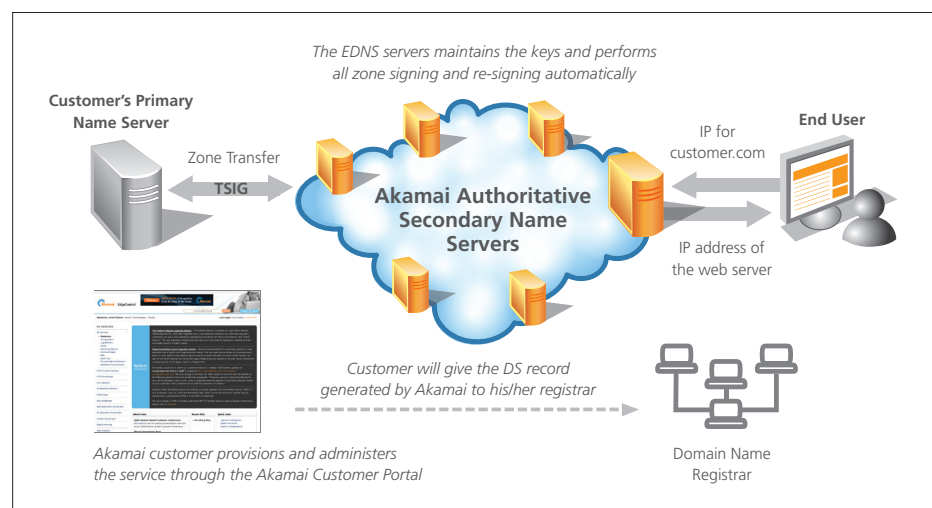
The EDNS servers maintains the keys and performs all zone signing and re-signing automatically

Customer's Primary Name Server

Zone Transfer

TSIG

Akamai Authoritative Secondary Name Servers

End User

IP for customer.com

IP address of the web server

Customer will give the DS record generated by Akamai to his/her registrar

Akamai customer provisions and administers the service through the Akamai Customer Portal

Domain Name Registrar